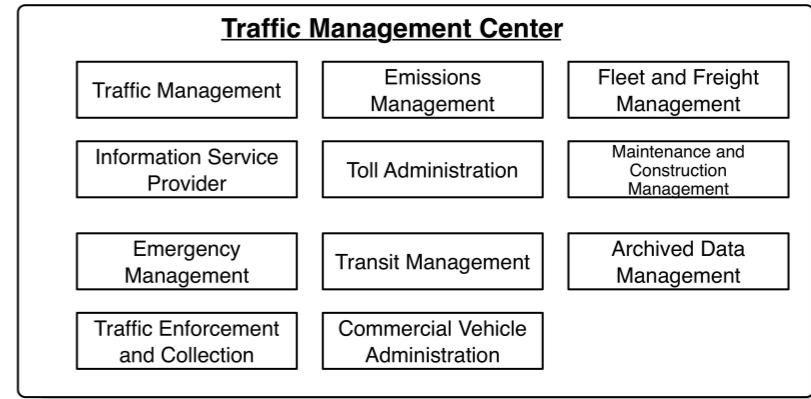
Traffic Management Center

Traffic Management

Emissions Management

Fleet and Freight Management

Information Service Provider

Toll Administration

Maintenance and Construction Management

Emergency Management

Transit Management

Archived Data Management

Traffic Enforcement and Collection

Commercial Vehicle Administration